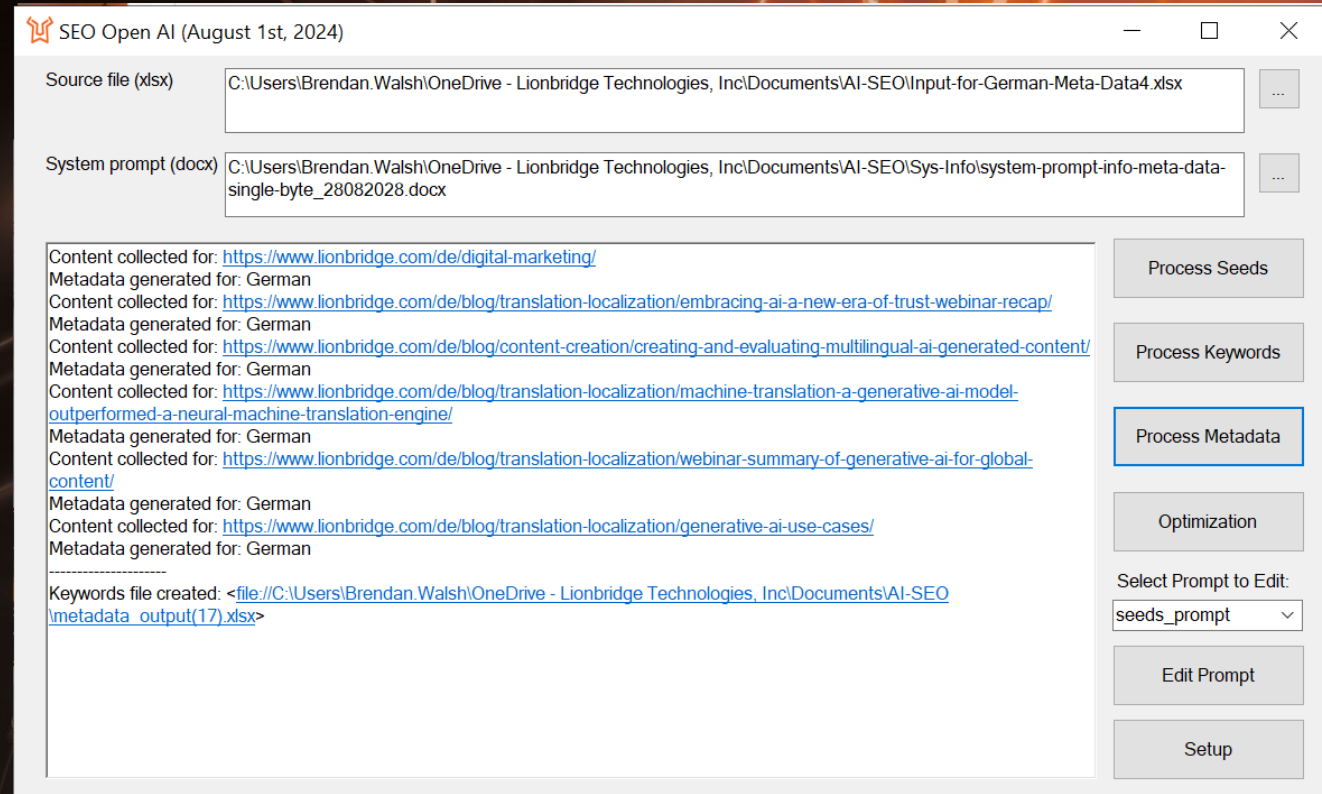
SEO Open AI (August 1st, 2024)

Source file (xlsx)
C:\Users\Brendan.Walsh\OneDrive - Lionbridge Technologies, Inc\Documents\AI-SEO\Input-for-German-Meta-Data4.xlsx
...

System prompt (docx)
C:\Users\Brendan.Walsh\OneDrive - Lionbridge Technologies, Inc\Documents\AI-SEO\Sys-Info\system-prompt-info-meta-data-single-byte_28082028.docx
...

Content collected for: https://www.lionbridge.com/de/digital-marketing/
Metadata generated for: German
Content collected for: https://www.lionbridge.com/de/blog/translation-localization/embracing-ai-a-new-era-of-trust-webinar-recap/
Metadata generated for: German
Content collected for: https://www.lionbridge.com/de/blog/content-creation/creating-and-evaluating-multilingual-ai-generated-content/
Metadata generated for: German
Content collected for: https://www.lionbridge.com/de/blog/translation-localization/machine-translation-a-generative-ai-model-outperformed-a-neural-machine-translation-engine/
Metadata generated for: German
Content collected for: https://www.lionbridge.com/de/blog/translation-localization/webinar-summary-of-generative-ai-for-global-content/
Metadata generated for: German
Content collected for: https://www.lionbridge.com/de/blog/translation-localization/generative-ai-use-cases/
Metadata generated for: German
---------------------
Keywords file created: <file://C:\Users\Brendan.Walsh\OneDrive - Lionbridge Technologies, Inc\Documents\AI-SEO\metadata_output(17).xlsx>

Process Seeds
Process Keywords
Process Metadata
Optimization
Select Prompt to Edit:
seeds_prompt
Edit Prompt
Setup